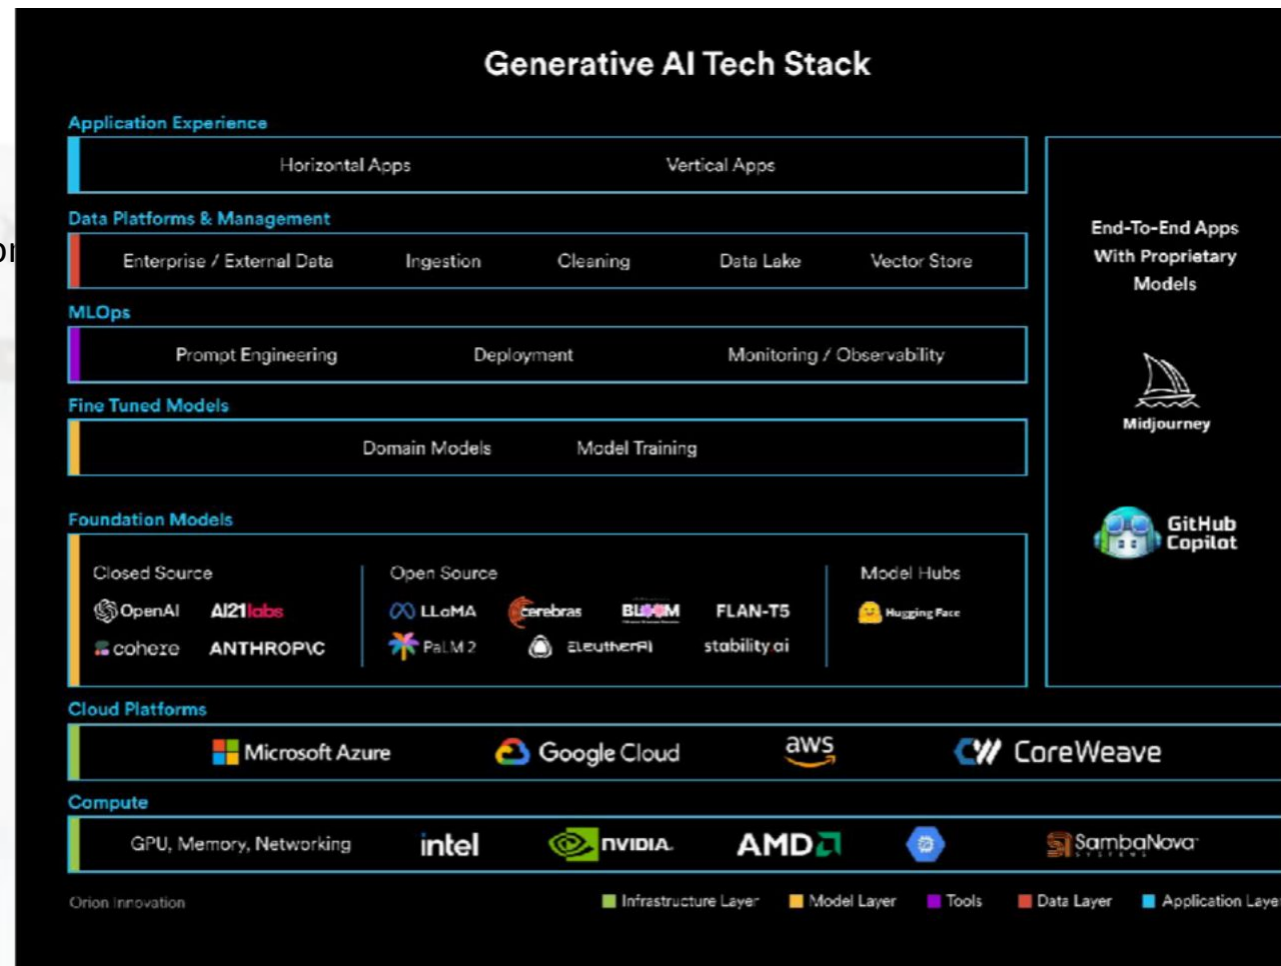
or

Generative AI Tech Stack

Application Experience

Horizontal Apps Vertical Apps

Data Platforms & Management

Enterprise / External Data Ingestion Cleaning Data Lake Vector Store

MLOps

Prompt Engineering Deployment Monitoring / Observability

Fine Tuned Models

Domain Models Model Training

Foundation Models

Closed Source
OpenAI AI21labs
cohere ANTHROP\C

Open Source
LLaMA cerebras BLOOM FLAN-T5
PaLM 2 EleutherAI stability.ai

Model Hubs
Hugging Face

End-To-End Apps With Proprietary Models

Midjourney

GitHub Copilot

Cloud Platforms

Microsoft Azure Google Cloud aws CoreWeave

Compute

GPU, Memory, Networking intel NVIDIA AMD SambaNova

Orion Innovation

Infrastructure Layer Model Layer Tools Data Layer Application Laye